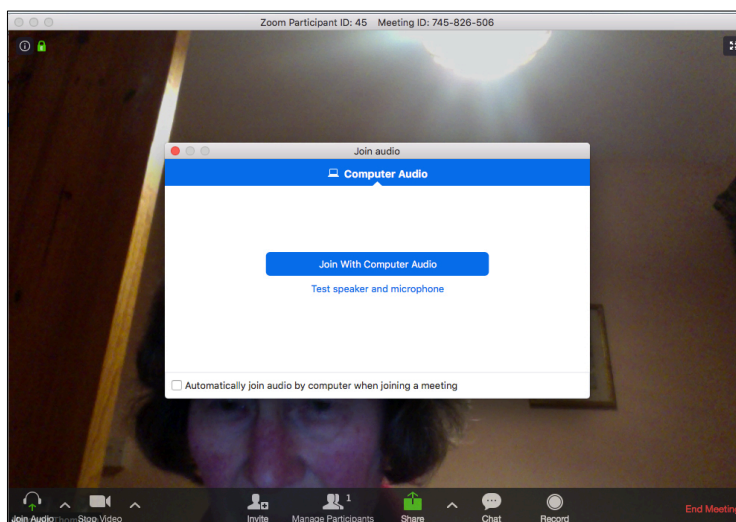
Zoom Participant ID: 45 Meeting ID: 745-826-506

Join audio

Computer Audio

Join With Computer Audio

Test speaker and microphone

Automatically join audio by computer when joining a meeting

Join Audio

Stop Video

Invite

Manage Participants 1

Share

Chat

Record

End Meeting